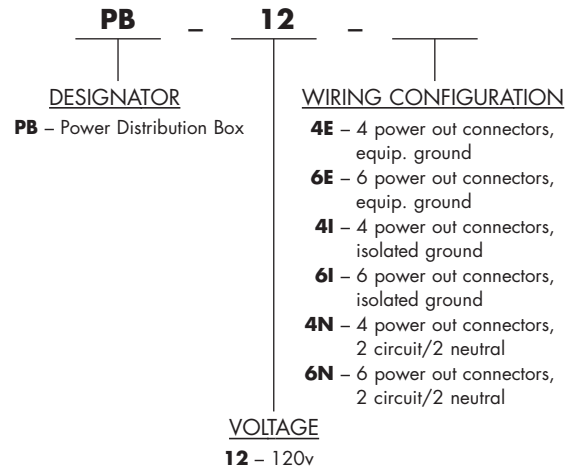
PB – 12 –

DESIGNATOR
**PB** – Power Distribution Box

WIRING CONFIGURATION
**4E** – 4 power out connectors, equip. ground
**6E** – 6 power out connectors, equip. ground
**4I** – 4 power out connectors, isolated ground
**6I** – 6 power out connectors, isolated ground
**4N** – 4 power out connectors, 2 circuit/2 neutral
**6N** – 6 power out connectors, 2 circuit/2 neutral

VOLTAGE
**12** – 120v